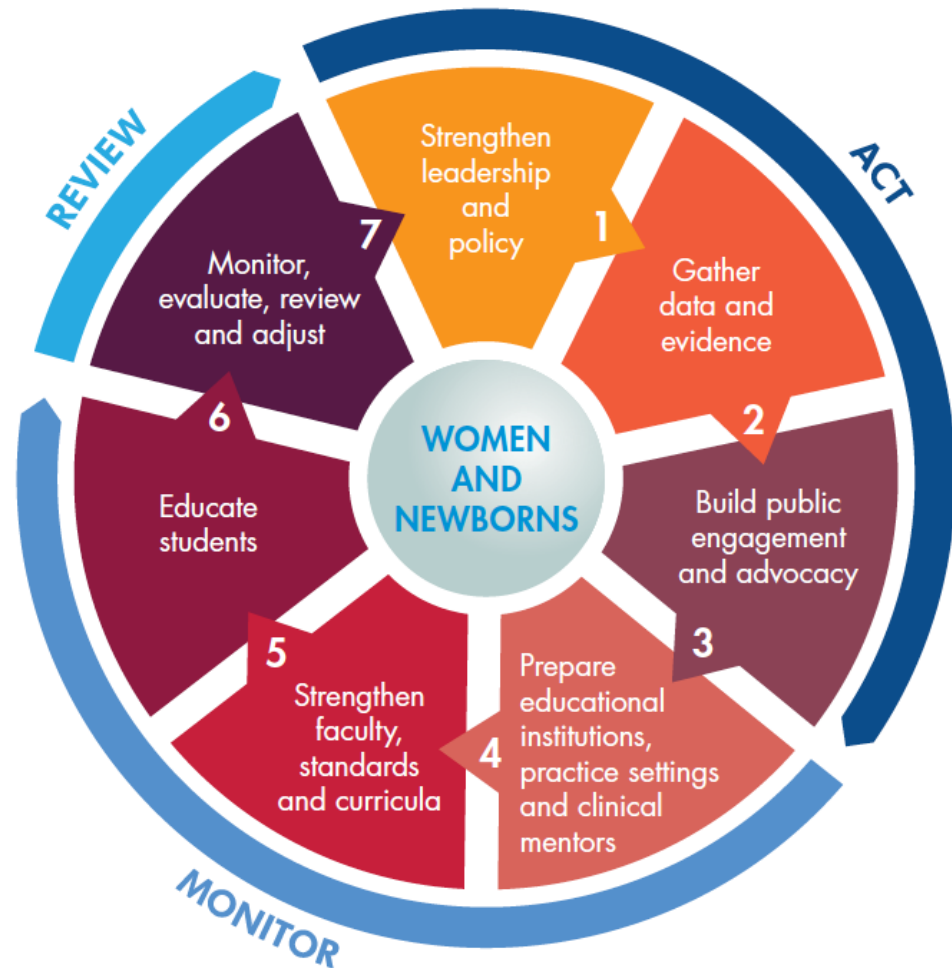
REVIEW

ACT

MONITOR

WOMEN AND NEWBORNS

Strengthen leadership and policy

1

Gather data and evidence

2

Build public engagement and advocacy

3

Prepare educational institutions, practice settings and clinical mentors

4

Strengthen faculty, standards and curricula

5

Educate students

6

Monitor, evaluate, review and adjust

7